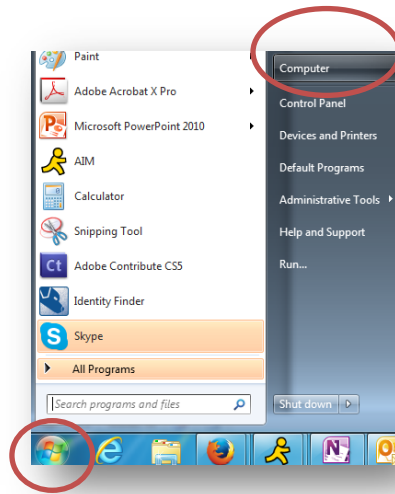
Paint
Adobe Acrobat X Pro
Microsoft PowerPoint 2010
AIM
Calculator
Snipping Tool
Adobe Contribute CS5
Identity Finder
Skype
All Programs
Search programs and files

Computer
Control Panel
Devices and Printers
Default Programs
Administrative Tools
Help and Support
Run...
Shut down